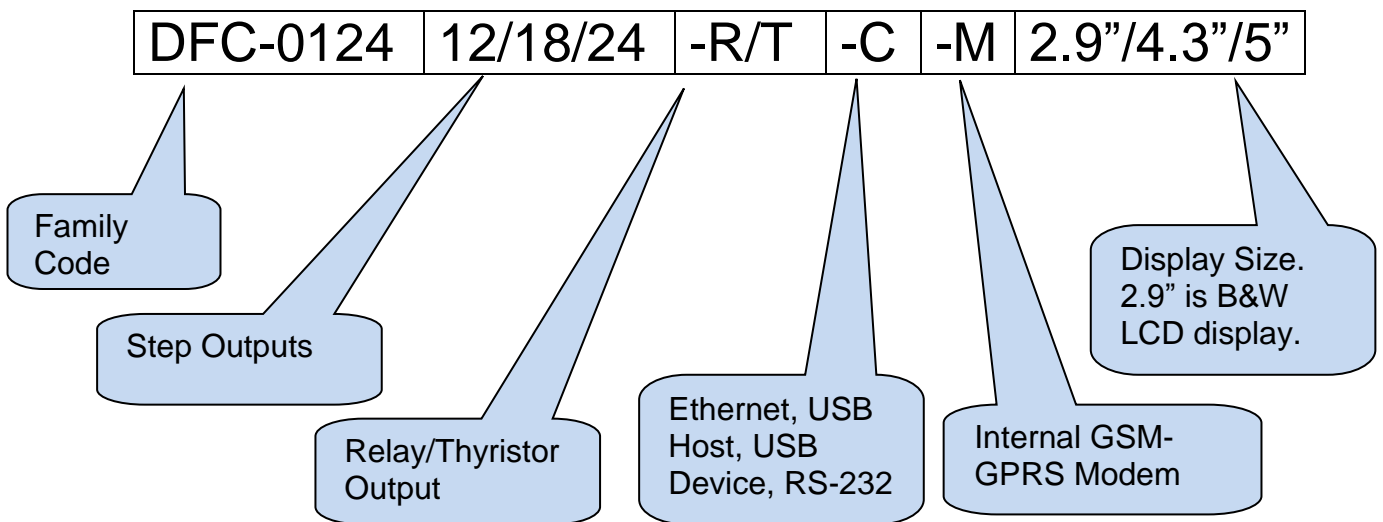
| DFC-0124 | 12/18/24 | -R/T | -C | -M | 2.9”/4.3”/5” |
|---|---|---|---|---|---|

Family Code

Step Outputs

Relay/Thyristor Output

Ethernet, USB Host, USB Device, RS-232

Internal GSM-GPRS Modem

Display Size. 2.9” is B&W LCD display.